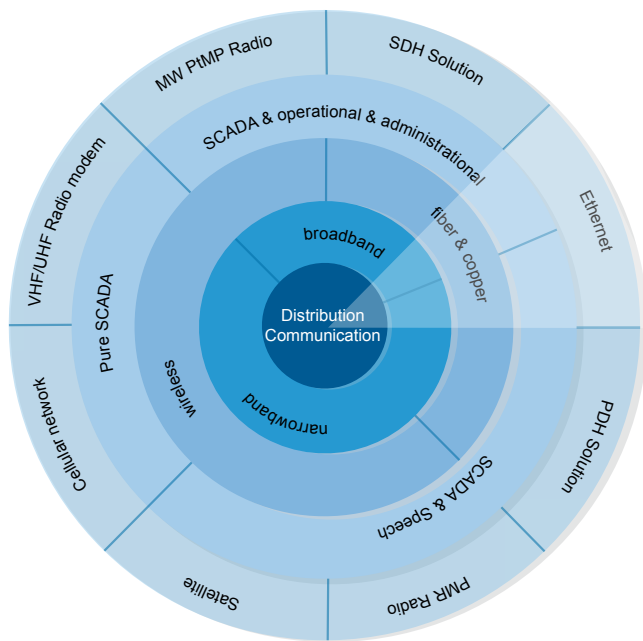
Distribution Communication

broadband

narrowband

wireless

fiber & copper

SCADA & operational & administrational

Pure SCADA

SCADA & Speech

MW PtMP Radio

SDH Solution

Ethernet

PDH Solution

PMR Radio

Satellite

Cellular network

VHF/UHF Radio modem